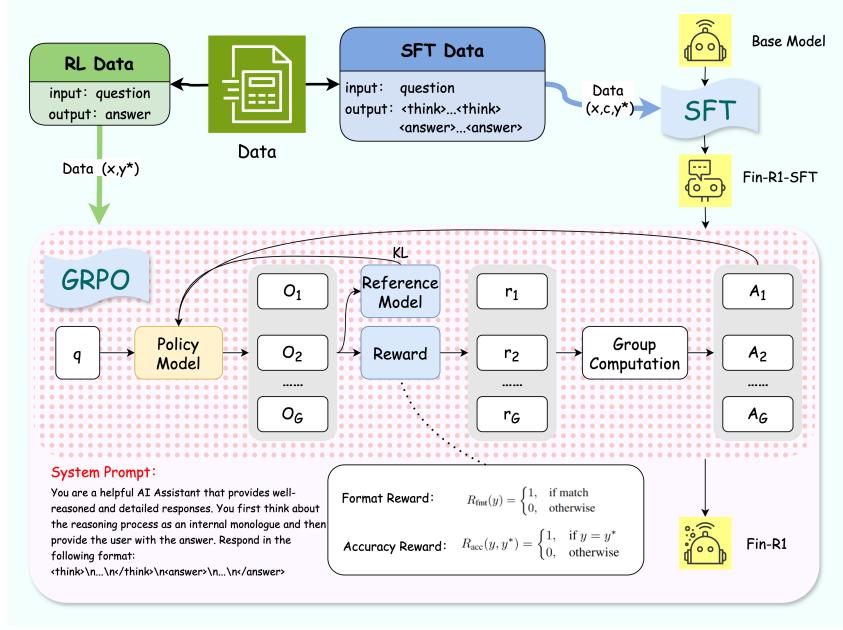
RL Data
input: question
output: answer

Data

SFT Data
input: question
output: <think>...<think>
<answer>...<answer>

Data
(x,c,y*)

Base Model

SFT

Fin-R1-SFT

Data (x,y*)

GRPO

KL

q

Policy Model

$O_1$

$O_2$

......

$O_G$

Reference Model

Reward

$r_1$

$r_2$

......

$r_G$

Group Computation

$A_1$

$A_2$

......

$A_G$

System Prompt:
You are a helpful AI Assistant that provides well-reasoned and detailed responses. You first think about the reasoning process as an internal monologue and then provide the user with the answer. Respond in the following format:
<think>\n...\n</think>\n<answer>\n...\n</answer>

Format Reward: $R_{\text{fmt}}(y) = \begin{cases} 1, & \text{if match} \\ 0, & \text{otherwise} \end{cases}$

Accuracy Reward: $R_{\text{acc}}(y, y^*) = \begin{cases} 1, & \text{if } y = y^* \\ 0, & \text{otherwise} \end{cases}$

Fin-R1